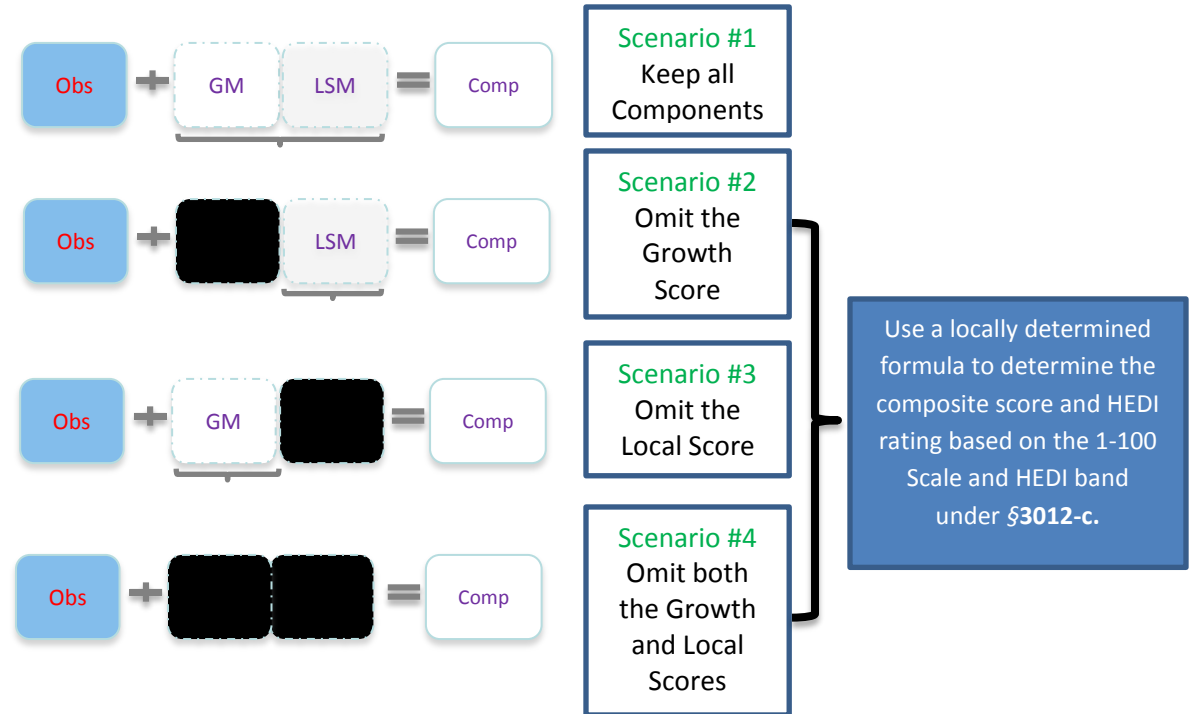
Obs + GM LSM = Comp

Scenario #1
Keep all Components

Obs + LSM = Comp

Scenario #2
Omit the Growth Score

Obs + GM = Comp

Scenario #3
Omit the Local Score

Obs + = Comp

Scenario #4
Omit both the Growth and Local Scores

Use a locally determined formula to determine the composite score and HEDI rating based on the 1-100 Scale and HEDI band under §**3012-c.**